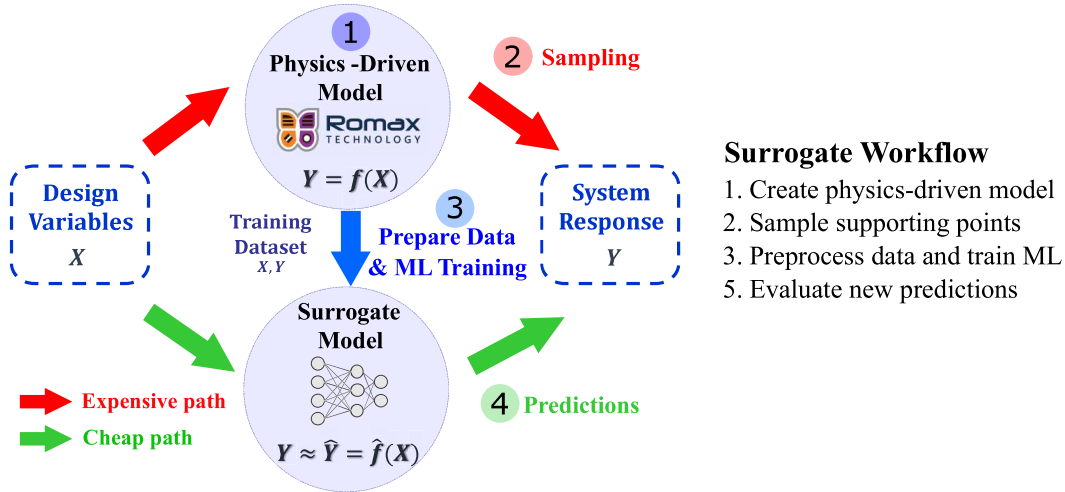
1
Physics -Driven Model
Romax TECHNOLOGY
$Y = f(X)$

2 Sampling

Design Variables
$X$

Training Dataset
$X, Y$

3
Prepare Data & ML Training

System Response
$Y$

Surrogate Model
$Y \approx \hat{Y} = \hat{f}(X)$

4 Predictions

Expensive path
Cheap path

Surrogate Workflow
1. Create physics-driven model
2. Sample supporting points
3. Preprocess data and train ML
5. Evaluate new predictions